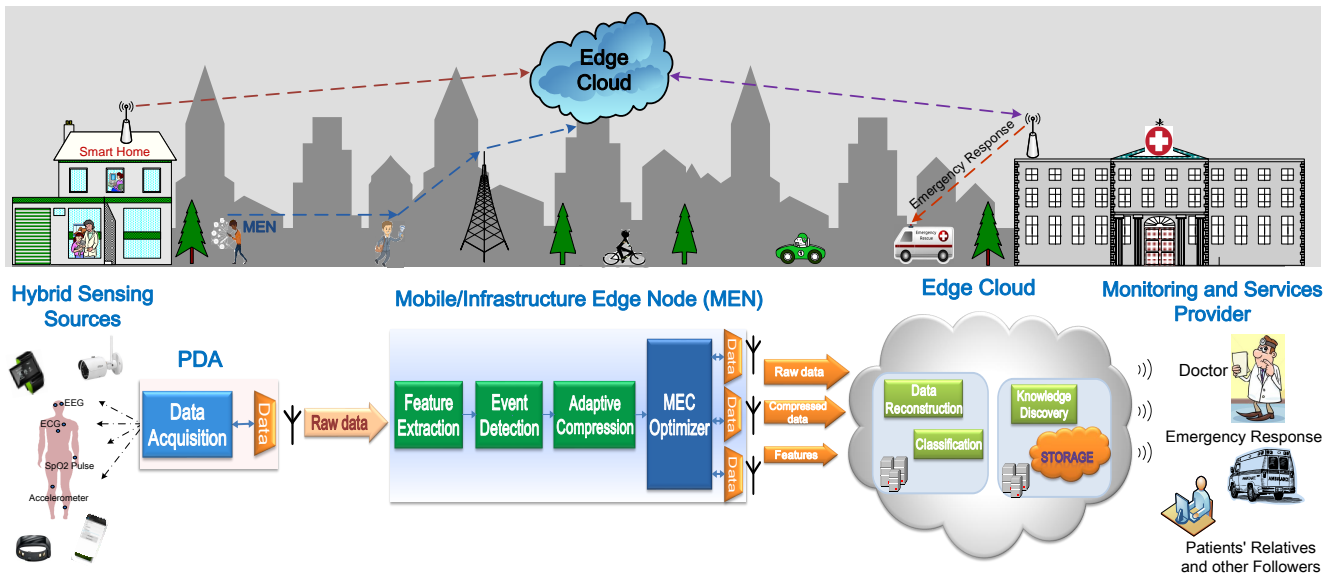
Edge Cloud

Smart Home

MEN

Emergency Response

Emergency Rescue

Hybrid Sensing Sources

EEG

ECG

SpO2 Pulse

Accelerometer

PDA

Data Acquisition

Data

Raw data

Mobile/Infrastructure Edge Node (MEN)

Feature Extraction

Event Detection

Adaptive Compression

MEC Optimizer

Data

Data

Data

Raw data

Compressed data

Features

Edge Cloud

Data Reconstruction

Classification

Knowledge Discovery

STORAGE

Monitoring and Services Provider

Doctor

Emergency Response

Patients' Relatives and other Followers